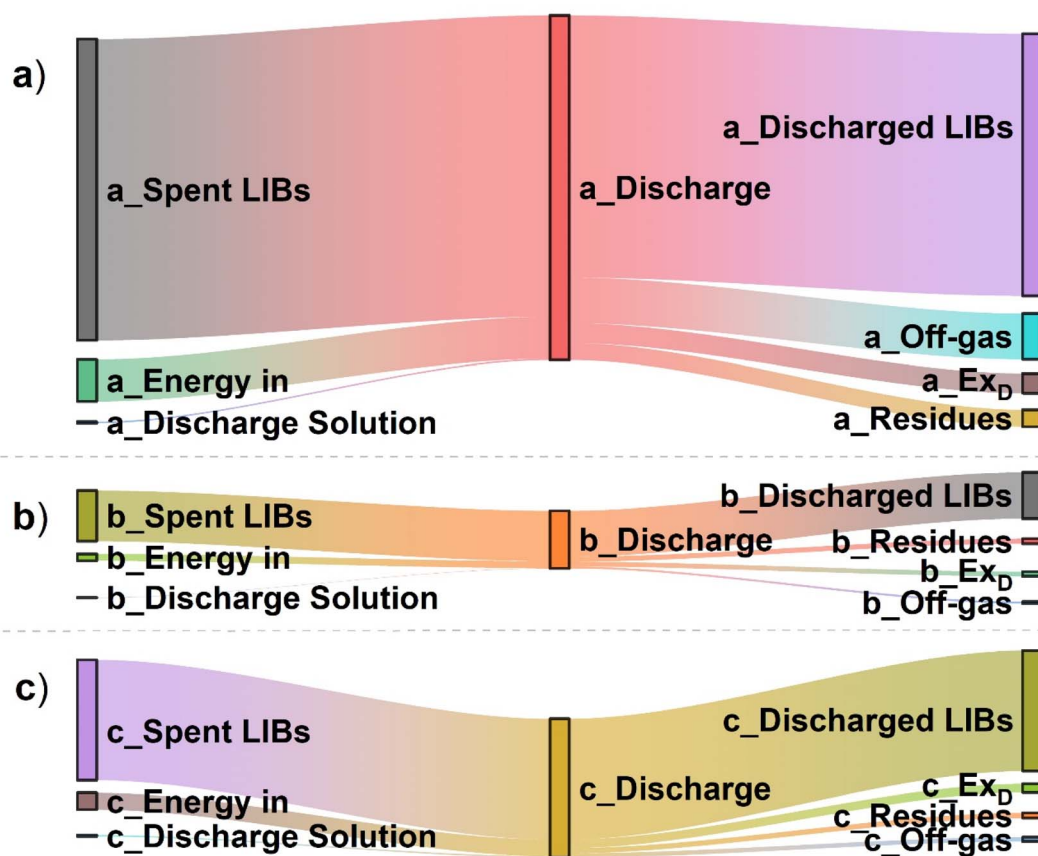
a)

a_Spent LIBs

a_Energy in

a_Discharge Solution

a_Discharge

a_Discharged LIBs

a_Off-gas

a_Ex$_D$

a_Residues

b)

b_Spent LIBs

b_Energy in

b_Discharge Solution

b_Discharge

b_Discharged LIBs

b_Residues

b_Ex$_D$

b_Off-gas

c)

c_Spent LIBs

c_Energy in

c_Discharge Solution

c_Discharge

c_Discharged LIBs

c_Ex$_D$

c_Residues

c_Off-gas